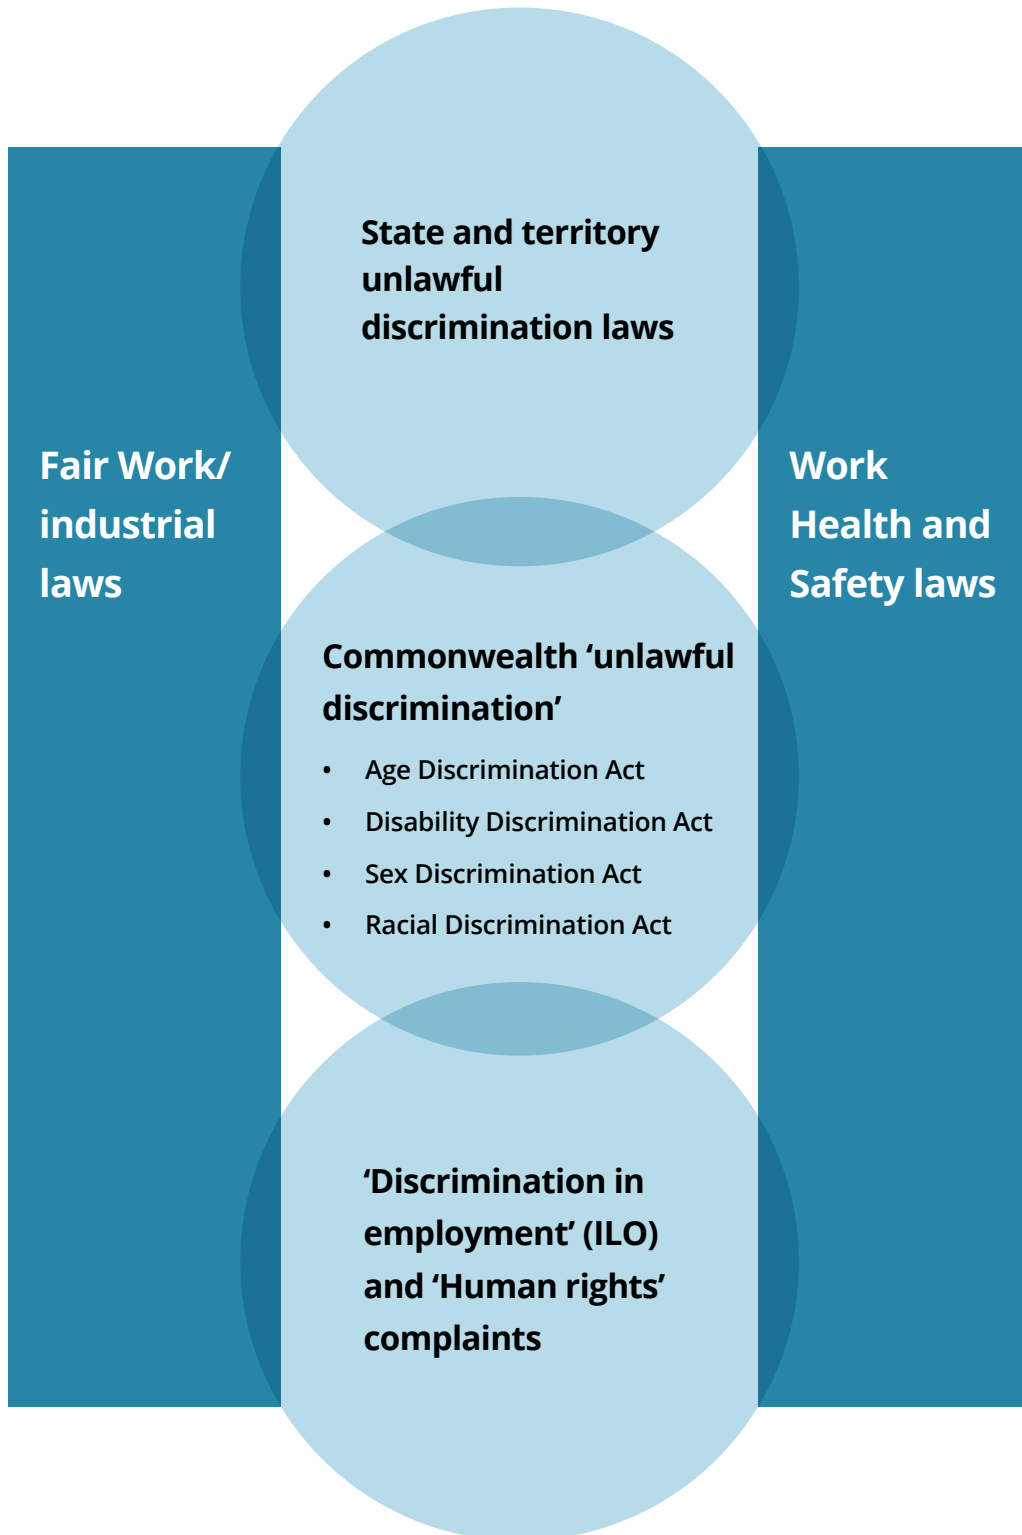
State and territory unlawful discrimination laws

Fair Work/ industrial laws

Work Health and Safety laws

Commonwealth 'unlawful discrimination'

- Age Discrimination Act
- Disability Discrimination Act
- Sex Discrimination Act
- Racial Discrimination Act

'Discrimination in employment' (ILO) and 'Human rights' complaints